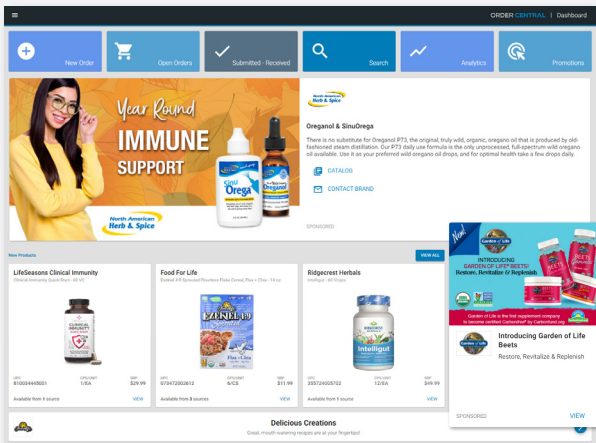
ORDER CENTRAL | Dashboard

New Order
Open Orders
Submitted - Received
Search
Analytics
Promotions

Year Round
IMMUNE
SUPPORT
SinuOrega
Oreganol
North American Herb & Spice

North American Herb & Spice
Oreganol & SinuOrega
There is no substitute for Oreganol P73, the original, truly wild, organic, oregano oil that is produced by old-fashioned steam distillation. Our P73 daily use formula is the only unprocessed, full-spectrum wild oregano oil available. Use it as your preferred wild oregano oil drops, and for optimal health take a few drops daily.
CATALOG
CONTACT BRAND
SPONSORED

New Products
VIEW ALL

LifeSeasons Clinical Immunity
Clinical Immunity Quick Base - 60 VC
CLINICAL IMMUNITY
UPC 810034445001
CPU/UNIT 1/EA
SRP $29.99
Available from 8 source
VIEW

Food For Life
Ezekiel 4:9 Sprouted Flourless Flake Cereal, Flax + Chia - 16 oz
EZEKIEL 4:9 Sprouted
Flax + Chia
UPC 073472002812
CPU/UNIT 6/CS
SRP $11.99
Available from 8 sources
VIEW

Ridgecrest Herbals
Intelligut - 60 Vcaps
Intelligut
UPC 355724005702
CPU/UNIT 12/EA
SRP $49.99
Available from 8 source
VIEW

New!
Garden of Life
INTRODUCING GARDEN OF LIFE® BEETS!
Restore, Revitalize & Replenish
BEETS
Garden of Life is the first supplement company to become certified Carbonfree® by Carbonfund.org
Introducing Garden of Life Beets
Restore, Revitalize & Replenish
SPONSORED
VIEW

Delicious Creations
Great, mouth-watering recipes are at your fingertips!